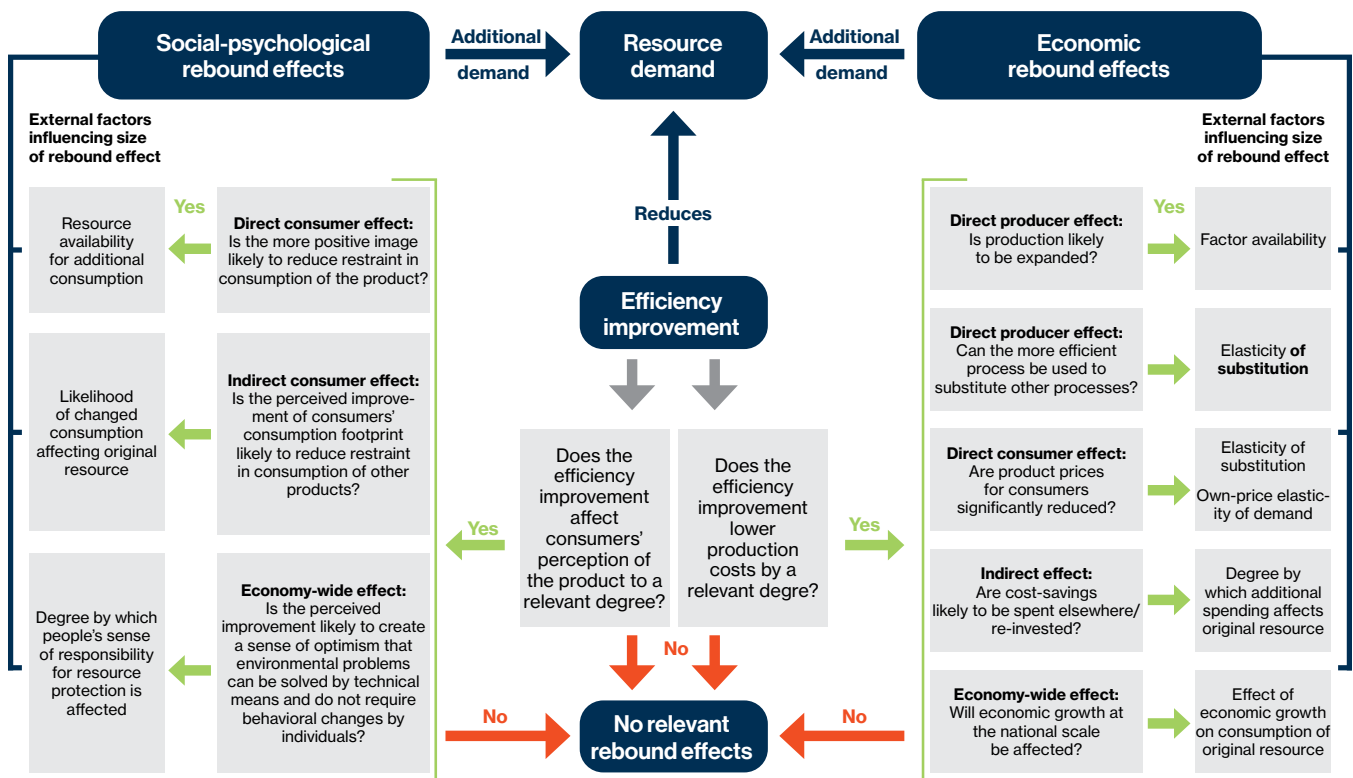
Social-psychological rebound effects

Additional demand

Resource demand

Additional demand

Economic rebound effects

External factors influencing size of rebound effect

External factors influencing size of rebound effect

Yes

Resource availability for additional consumption

Direct consumer effect: Is the more positive image likely to reduce restraint in consumption of the product?

Likelihood of changed consumption affecting original resource

Indirect consumer effect: Is the perceived improvement of consumers' consumption footprint likely to reduce restraint in consumption of other products?

Degree by which people's sense of responsibility for resource protection is affected

Economy-wide effect: Is the perceived improvement likely to create a sense of optimism that environmental problems can be solved by technical means and do not require behavioral changes by individuals?

Reduces

Efficiency improvement

Does the efficiency improvement affect consumers' perception of the product to a relevant degree?

Does the efficiency improvement lower production costs by a relevant degre?

Yes

Yes

No

No

No

No relevant rebound effects

Direct producer effect: Is production likely to be expanded?

Yes

Factor availability

Direct producer effect: Can the more efficient process be used to substitute other processes?

Elasticity of substitution

Direct consumer effect: Are product prices for consumers significantly reduced?

Elasticity of substitution

Own-price elasticity of demand

Indirect effect: Are cost-savings likely to be spent elsewhere/ re-invested?

Degree by which additional spending affects original resource

Economy-wide effect: Will economic growth at the national scale be affected?

Effect of economic growth on consumption of original resource